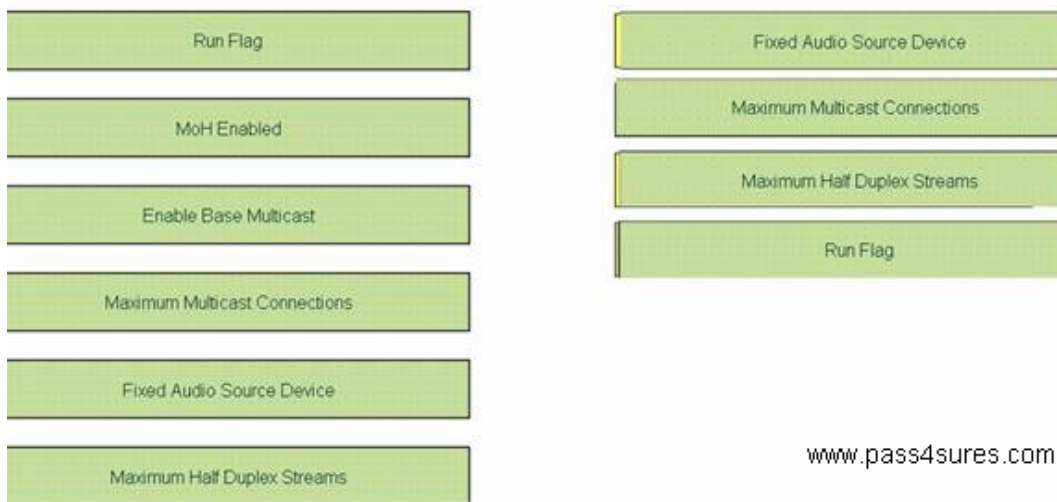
Run Flag

MoH Enabled

Enable Base Multicast

Maximum Multicast Connections

Fixed Audio Source Device

Maximum Half Duplex Streams

Fixed Audio Source Device

Maximum Multicast Connections

Maximum Half Duplex Streams

Run Flag

www.pass4sures.com